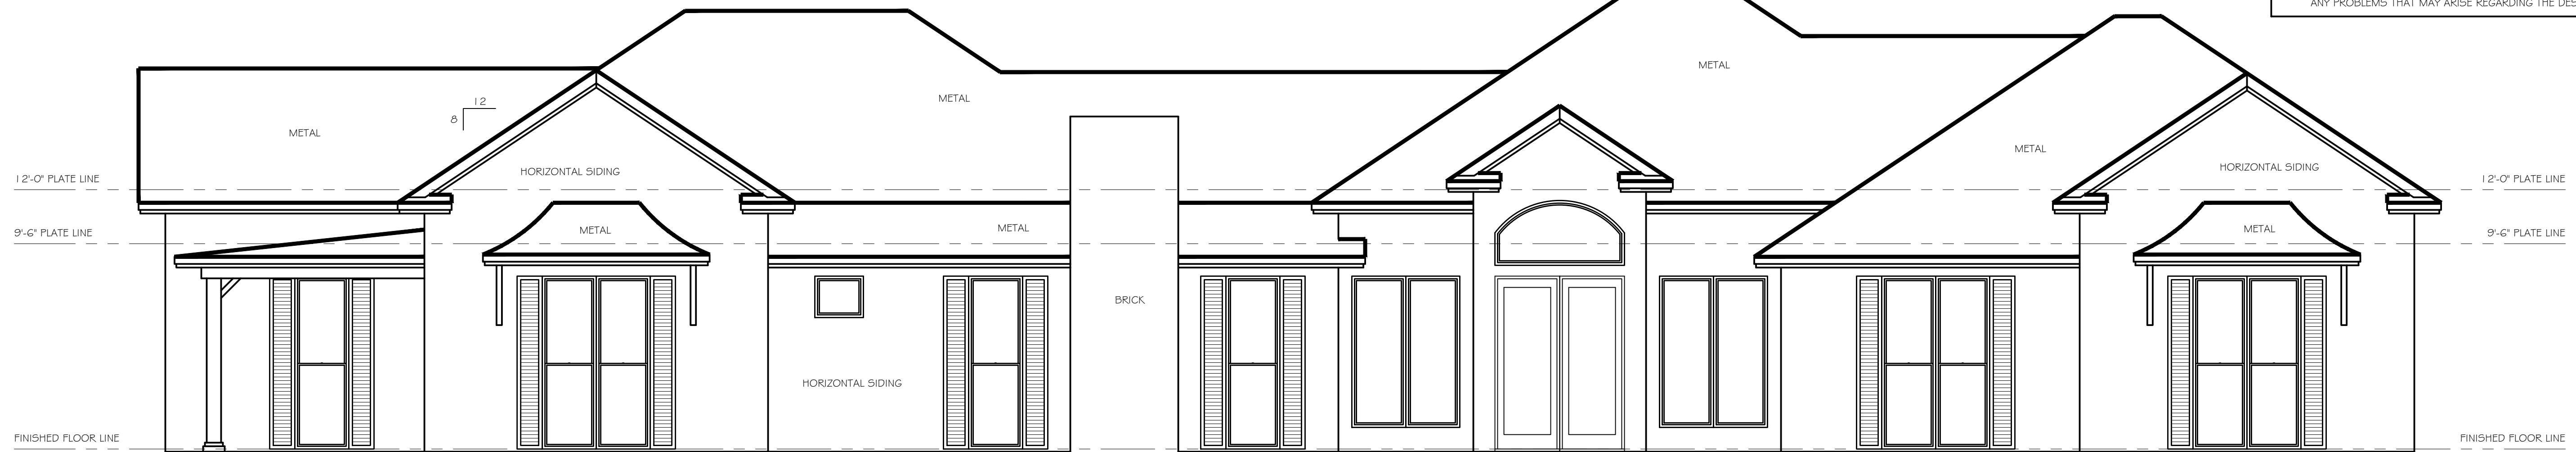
ANY PROBLEMS THAT MAY ARISE REGARDING THE DE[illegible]

METAL

METAL

12
8

METAL

HORIZONTAL SIDING

METAL

HORIZONTAL SIDING

METAL

12'-0" PLATE LINE

12'-0" PLATE LINE

9'-6" PLATE LINE

METAL

METAL

METAL

9'-6" PLATE LINE

BRICK

HORIZONTAL SIDING

FINISHED FLOOR LINE

FINISHED FLOOR LINE